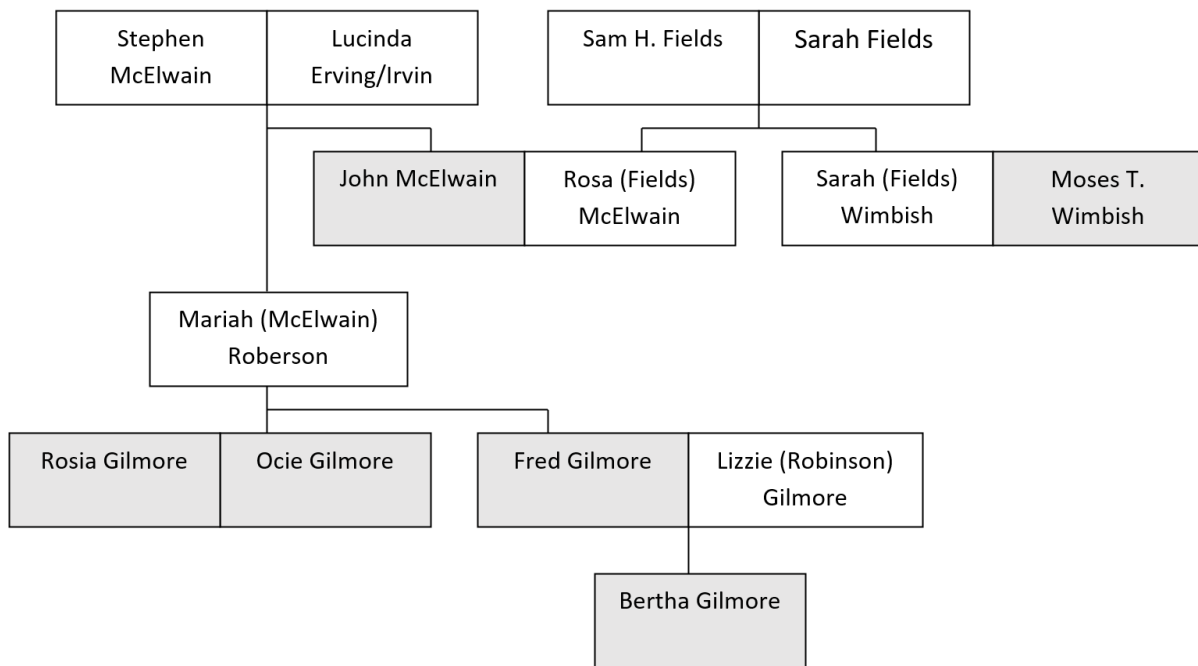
Stephen McElwain

Lucinda Erving/Irvin

Sam H. Fields

Sarah Fields

John McElwain

Rosa (Fields) McElwain

Sarah (Fields) Wimbish

Moses T. Wimbish

Mariah (McElwain) Roberson

Rosia Gilmore

Ocie Gilmore

Fred Gilmore

Lizzie (Robinson) Gilmore

Bertha Gilmore